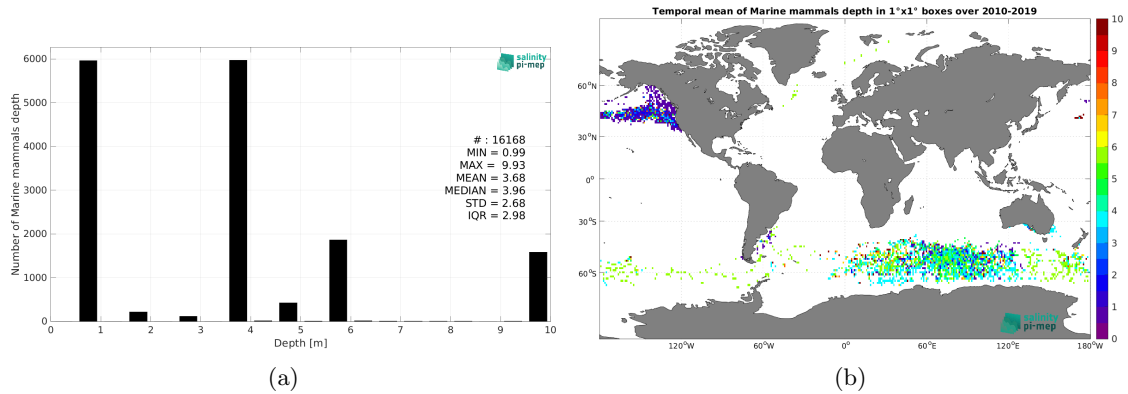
salinity
pi-mep

Number of Marine mammals depth

6000
5000
4000
3000
2000
1000
0

# : 16168
MIN = 0.99
MAX = 9.93
MEAN = 3.68
MEDIAN = 3.96
STD = 2.68
IQR = 2.98

0 1 2 3 4 5 6 7 8 9 10
Depth [m]

(a)

Temporal mean of Marine mammals depth in 1°x1° boxes over 2010-2019

60°N
30°N
0°
30°S
60°S

120°W 60°W 0° 60°E 120°E 180°W

10
9
8
7
6
5
4
3
2
1
0

salinity
pi-mep

(b)